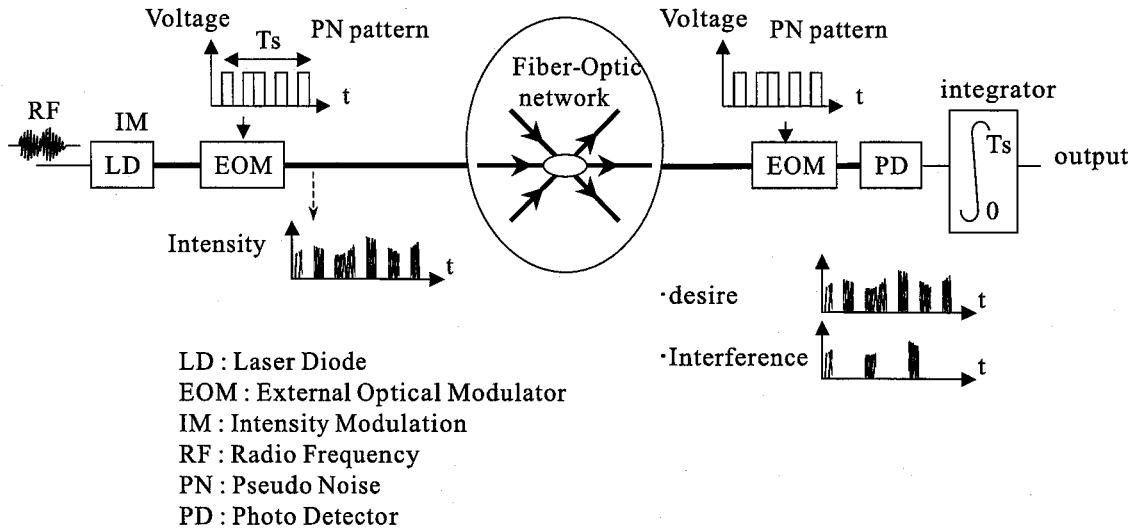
Voltage
Ts
PN pattern
t
RF
IM
LD
EOM
Intensity
t
Fiber-Optic network
Voltage
PN pattern
t
integrator
EOM
PD
Ts
0
output
·desire
t
·Interference
t

LD : Laser Diode
EOM : External Optical Modulator
IM : Intensity Modulation
RF : Radio Frequency
PN : Pseudo Noise
PD : Photo Detector